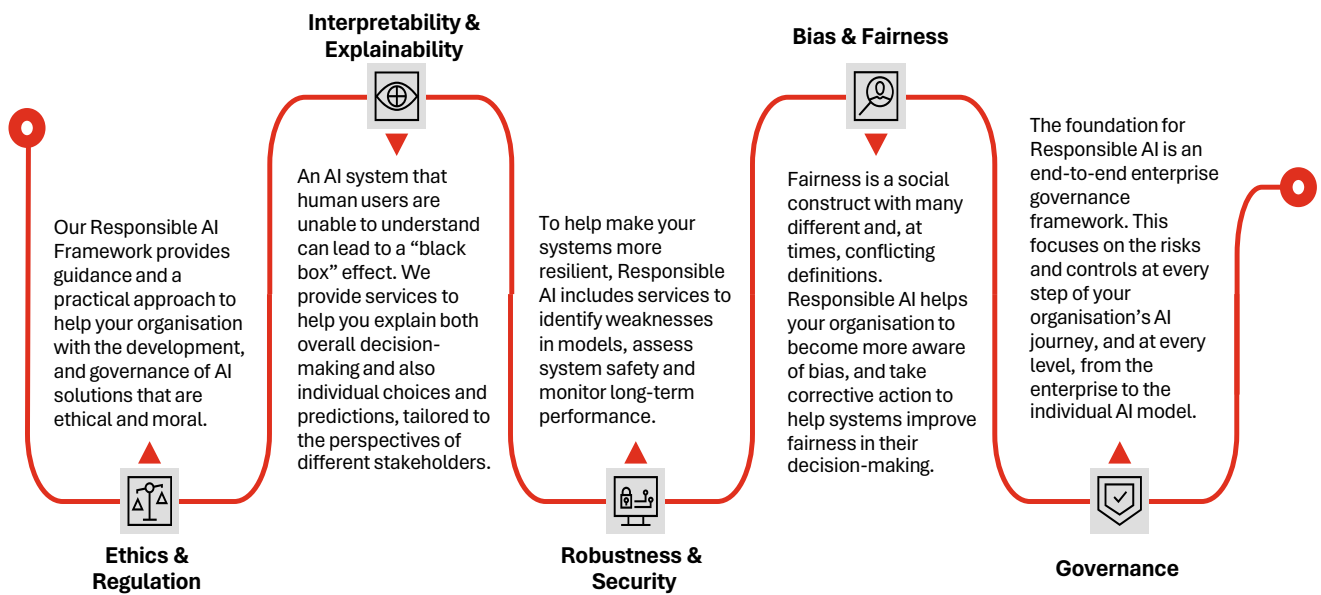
Our Responsible AI Framework provides guidance and a practical approach to help your organisation with the development, and governance of AI solutions that are ethical and moral.

Ethics & Regulation

Interpretability & Explainability

An AI system that human users are unable to understand can lead to a “black box” effect. We provide services to help you explain both overall decision-making and also individual choices and predictions, tailored to the perspectives of different stakeholders.

To help make your systems more resilient, Responsible AI includes services to identify weaknesses in models, assess system safety and monitor long-term performance.

Robustness & Security

Bias & Fairness

Fairness is a social construct with many different and, at times, conflicting definitions. Responsible AI helps your organisation to become more aware of bias, and take corrective action to help systems improve fairness in their decision-making.

The foundation for Responsible AI is an end-to-end enterprise governance framework. This focuses on the risks and controls at every step of your organisation’s AI journey, and at every level, from the enterprise to the individual AI model.

Governance